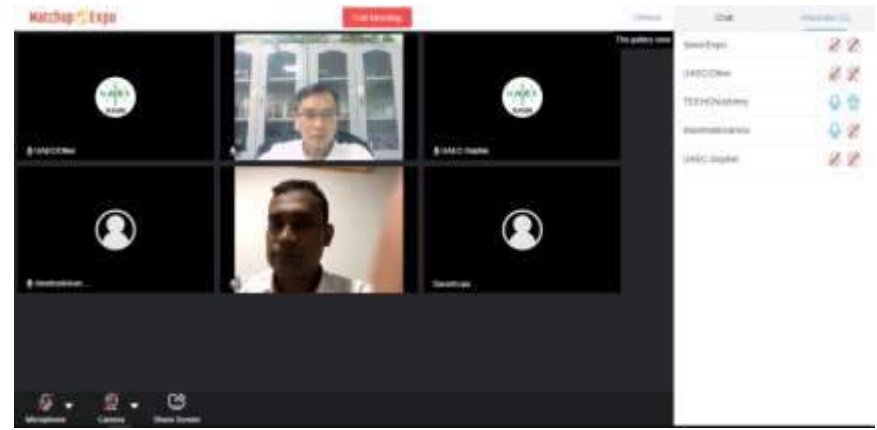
Matchup Expo

Exit Meeting

Chat

Attendee (5)

The gallery view

SaveExpo

UASC Other

TECHNOmahony

MaxthekSons

UASC Supplier

UASC Other

UASC Supplier

MaxthekSons

SaveExpo

Microphone

Camera

Share Screen